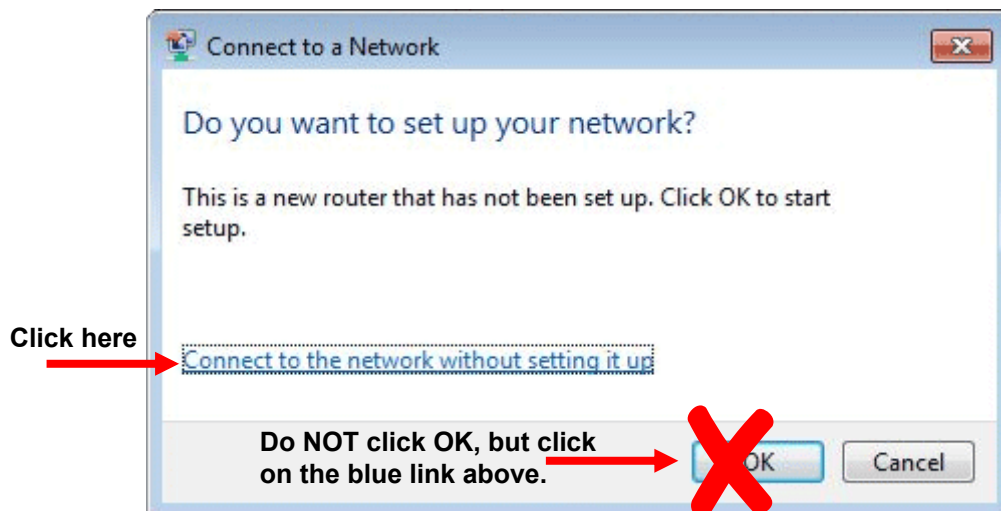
Connect to a Network

Do you want to set up your network?

This is a new router that has not been set up. Click OK to start setup.

Click here

Connect to the network without setting it up

Do NOT click OK, but click on the blue link above.

OK

Cancel